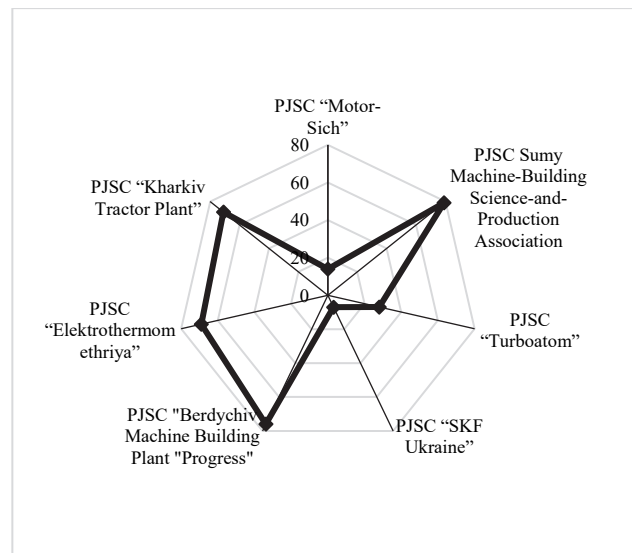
PJSC “Motor-Sich”

80
60
40
20
0

PJSC Sumy Machine-Building Science-and-Production Association

PJSC “Turboatom”

PJSC “SKF Ukraine”

PJSC "Berdychiv Machine Building Plant "Progress"

PJSC “Elektrothermom ethriya”

PJSC “Kharkiv Tractor Plant”